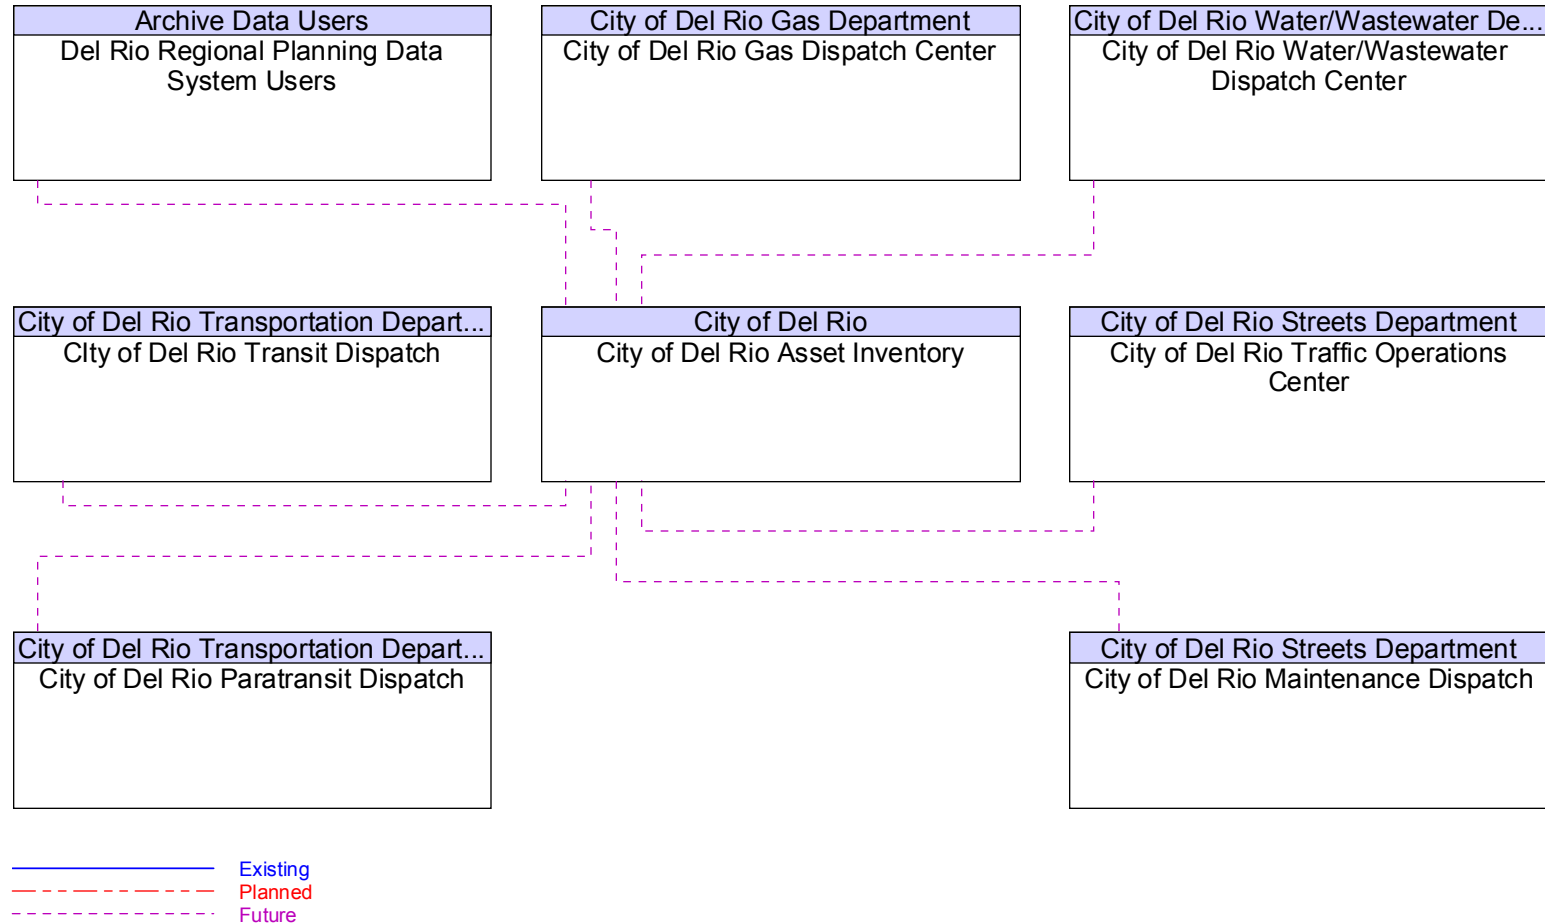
Archive Data Users
Del Rio Regional Planning Data System Users

City of Del Rio Gas Department
City of Del Rio Gas Dispatch Center

City of Del Rio Water/Wastewater De...
City of Del Rio Water/Wastewater Dispatch Center

City of Del Rio Transportation Depart...
CIty of Del Rio Transit Dispatch

City of Del Rio
City of Del Rio Asset Inventory

City of Del Rio Streets Department
City of Del Rio Traffic Operations Center

City of Del Rio Transportation Depart...
City of Del Rio Paratransit Dispatch

City of Del Rio Streets Department
City of Del Rio Maintenance Dispatch

Existing
Planned
Future